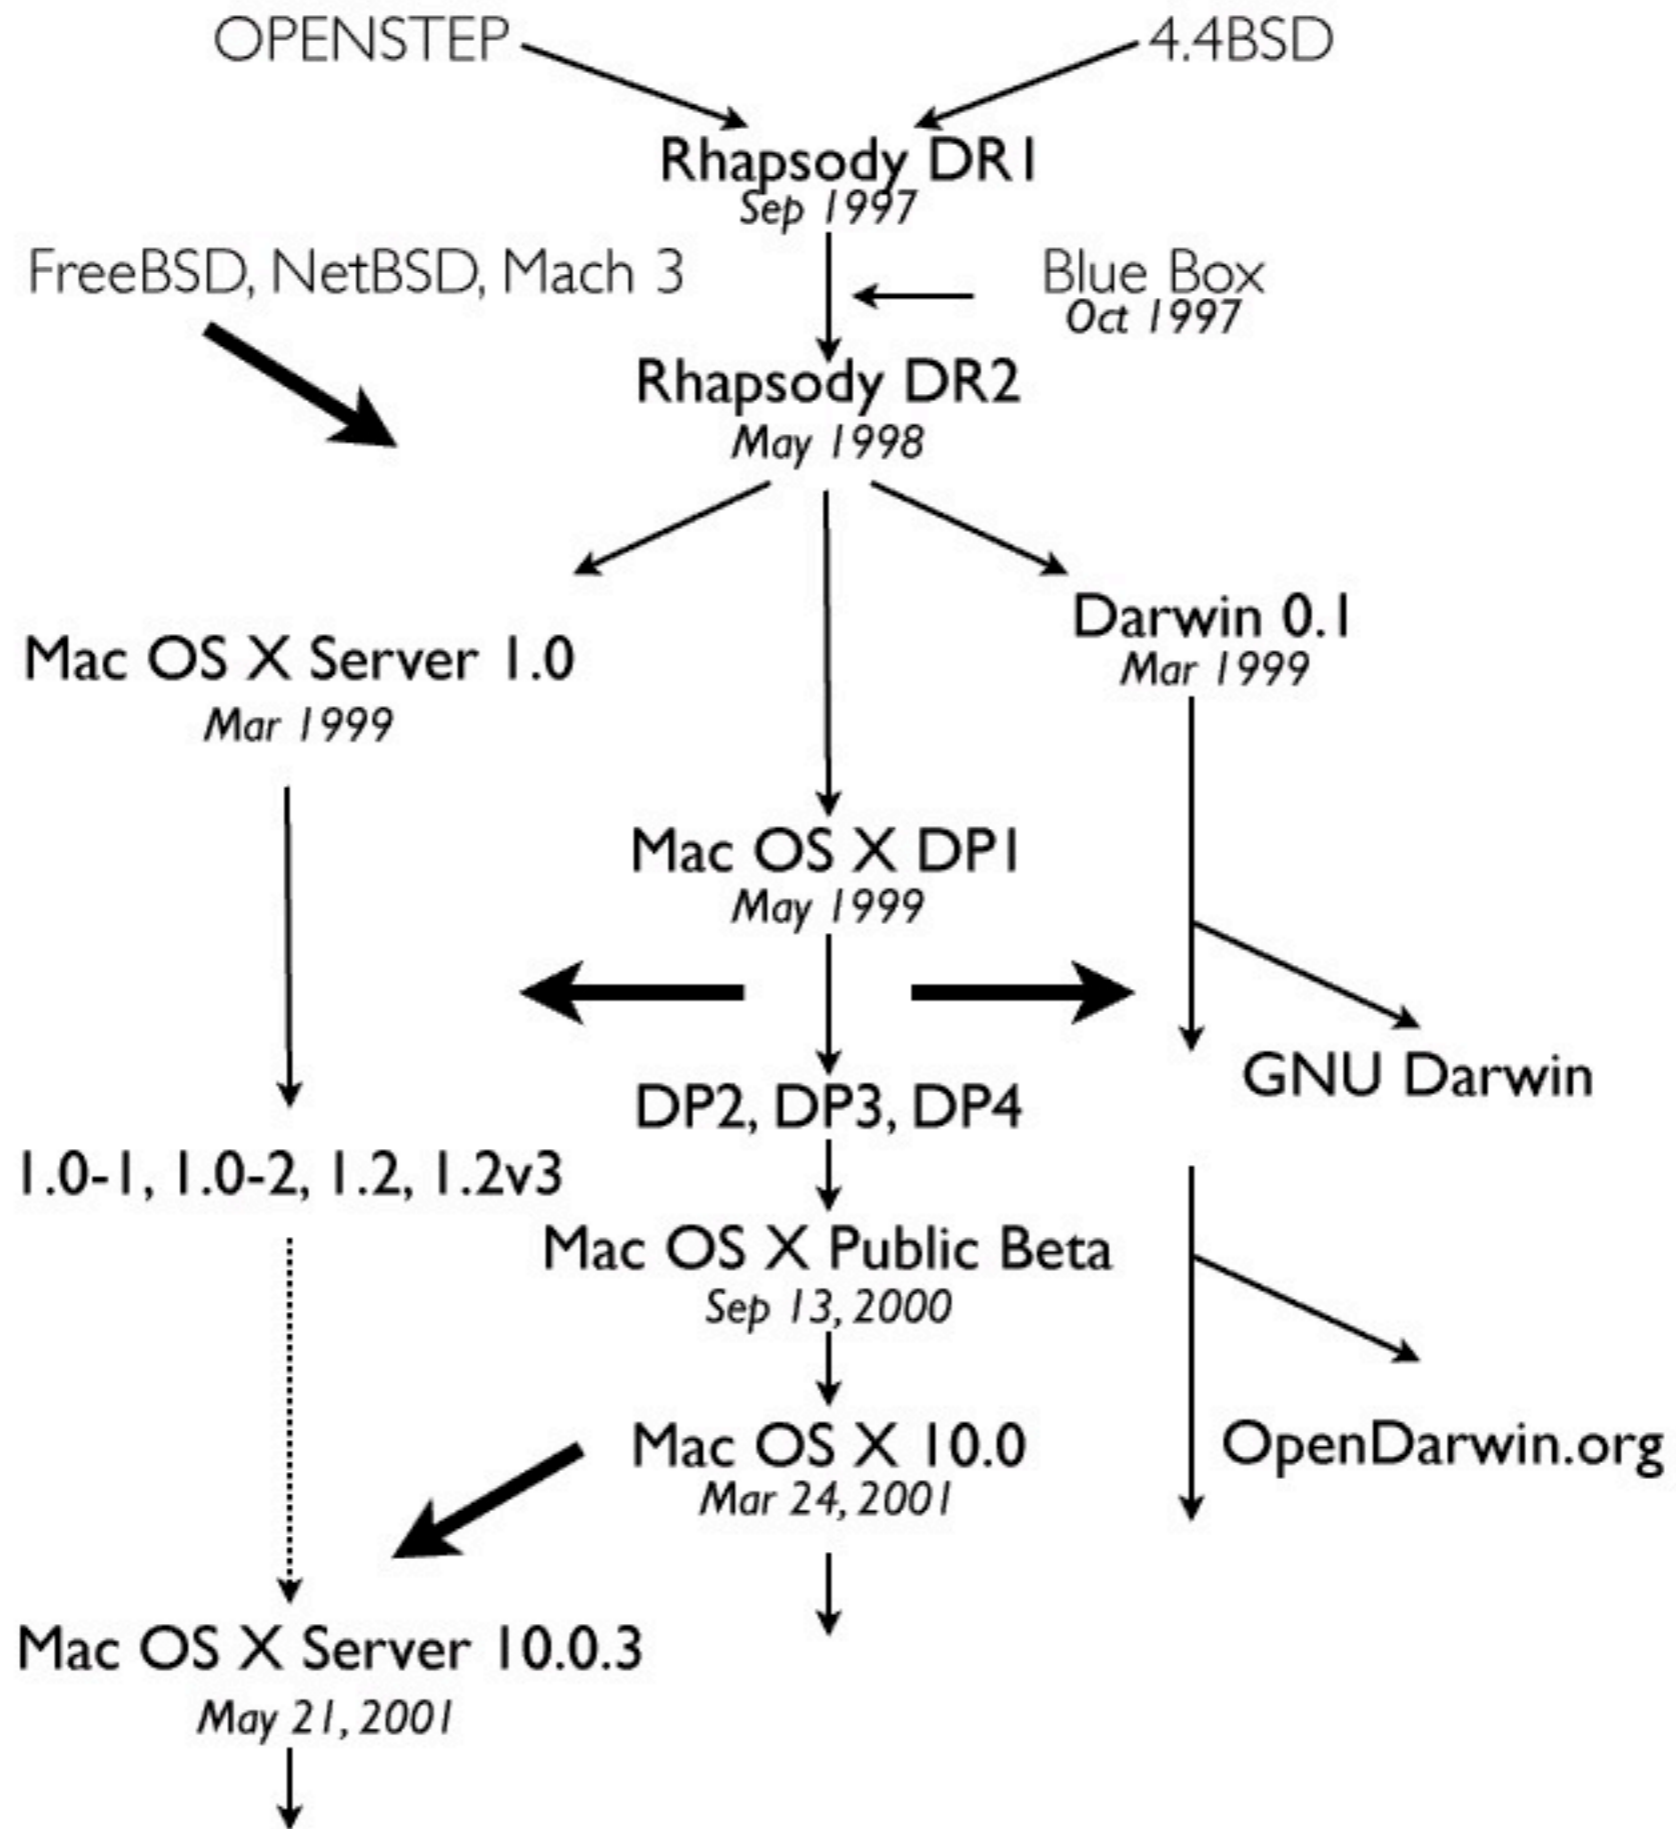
OPENSTEP

4.4BSD

Rhapsody DR1
Sep 1997

FreeBSD, NetBSD, Mach 3

Blue Box
Oct 1997

Rhapsody DR2
May 1998

Mac OS X Server 1.0
Mar 1999

Darwin 0.1
Mar 1999

Mac OS X DP1
May 1999

GNU Darwin

DP2, DP3, DP4

1.0-1, 1.0-2, 1.2, 1.2v3

Mac OS X Public Beta
Sep 13, 2000

Mac OS X 10.0
Mar 24, 2001

OpenDarwin.org

Mac OS X Server 10.0.3
May 21, 2001